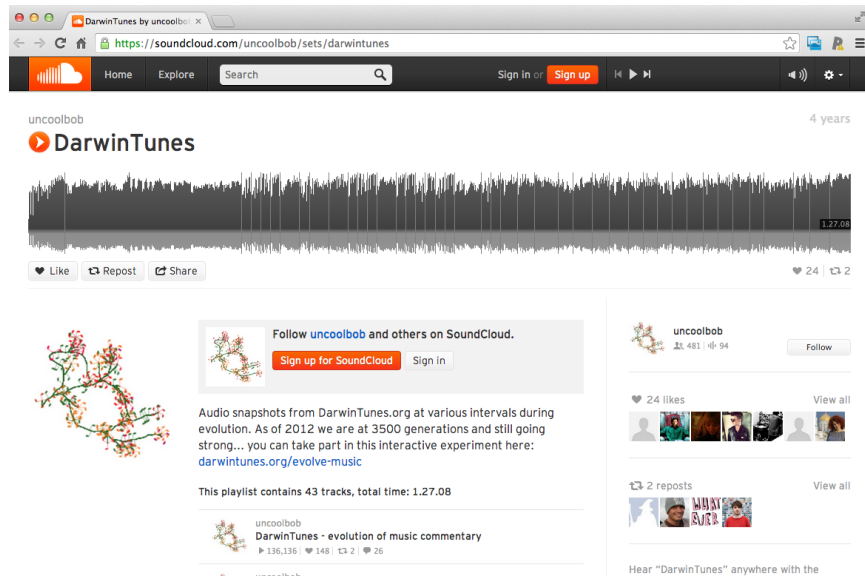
DarwinTunes by uncoolbob ×

https://soundcloud.com/uncoolbob/sets/darwintunes

Home Explore Search Sign in or Sign up

uncoolbob 4 years

DarwinTunes

1.27.08

Like Repost Share 24 2

Follow uncoolbob and others on SoundCloud.

Sign up for SoundCloud Sign in

Audio snapshots from DarwinTunes.org at various intervals during evolution. As of 2012 we are at 3500 generations and still going strong... you can take part in this interactive experiment here: darwintunes.org/evolve-music

This playlist contains 43 tracks, total time: 1.27.08

uncoolbob
DarwinTunes - evolution of music commentary
136,136 148 2 26

uncoolbob
481 94
Follow

24 likes View all

2 reposts View all

Hear "DarwinTunes" anywhere with the